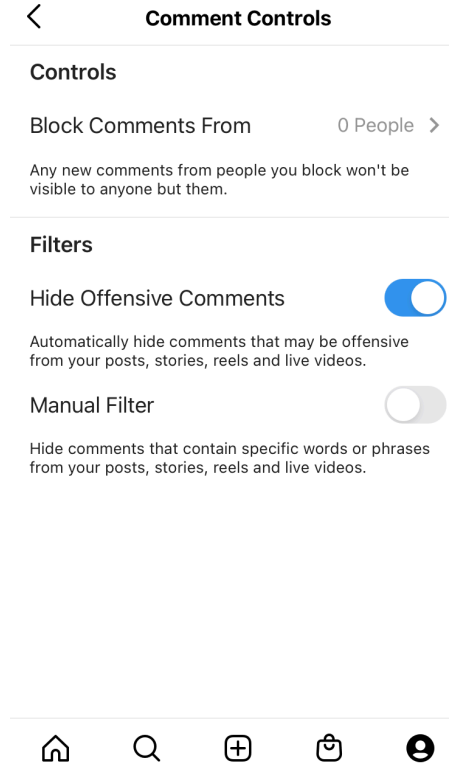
Comment Controls

Controls

Block Comments From 0 People

Any new comments from people you block won't be visible to anyone but them.

Filters

Hide Offensive Comments

Automatically hide comments that may be offensive from your posts, stories, reels and live videos.

Manual Filter

Hide comments that contain specific words or phrases from your posts, stories, reels and live videos.